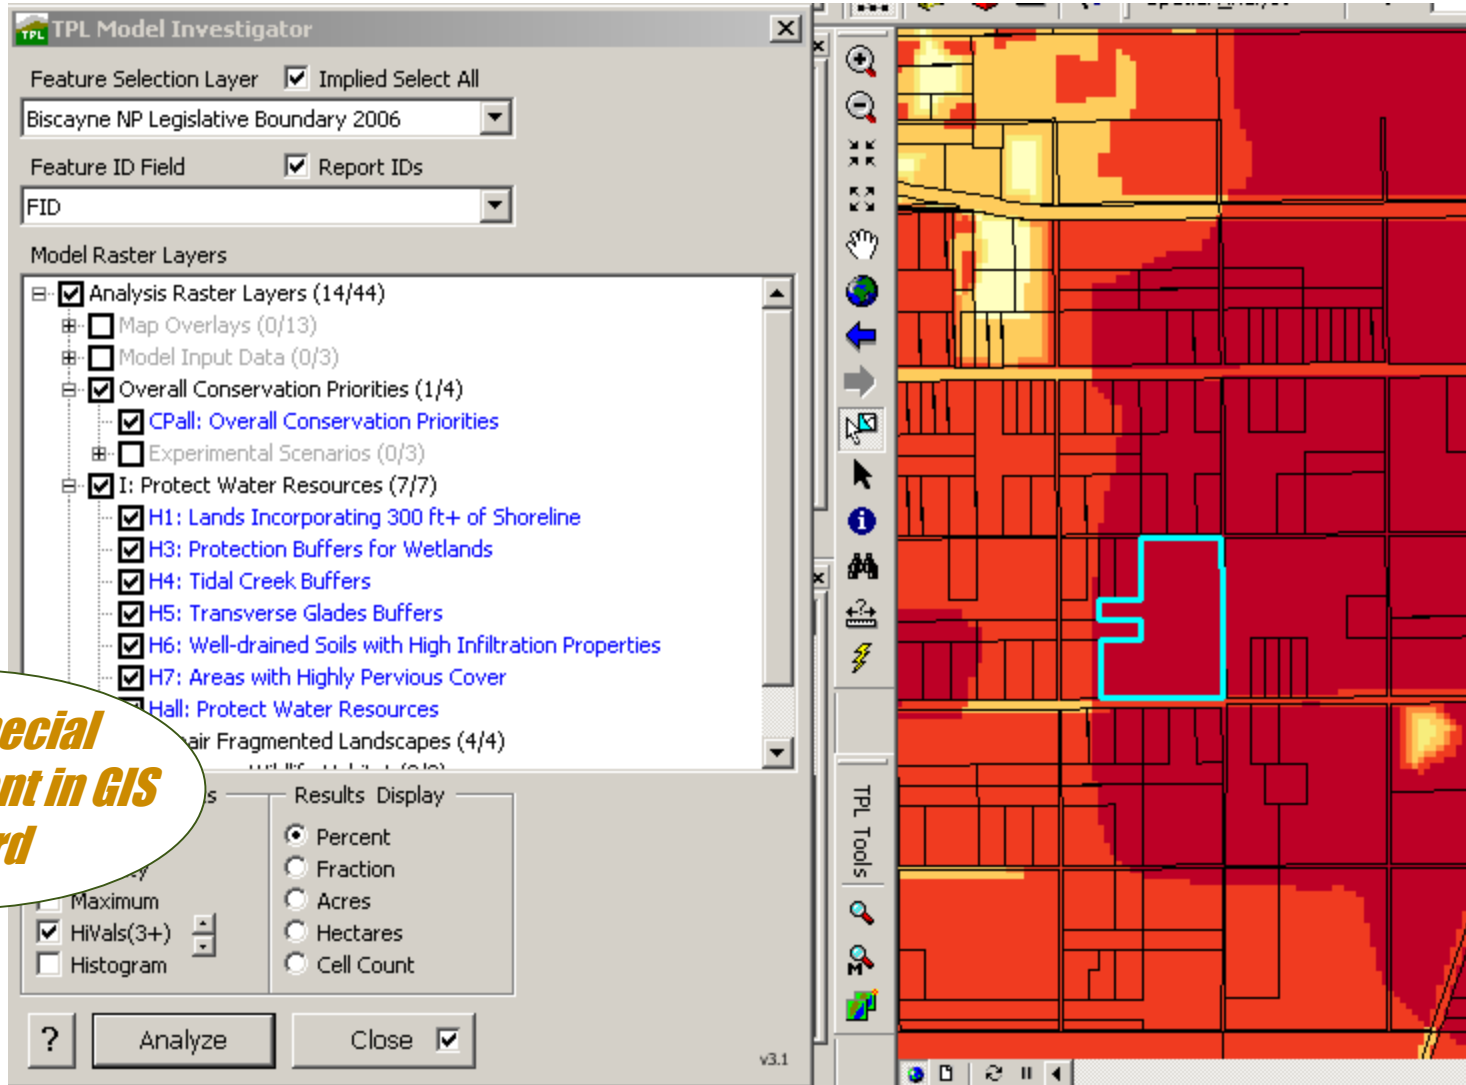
TPL Model Investigator

Feature Selection Layer
Implied Select All
Biscayne NP Legislative Boundary 2006

Feature ID Field
Report IDs
FID

Model Raster Layers
Analysis Raster Layers (14/44)
Map Overlays (0/13)
Model Input Data (0/3)
Overall Conservation Priorities (1/4)
CPall: Overall Conservation Priorities
Experimental Scenarios (0/3)
I: Protect Water Resources (7/7)
H1: Lands Incorporating 300 ft+ of Shoreline
H3: Protection Buffers for Wetlands
H4: Tidal Creek Buffers
H5: Transverse Glades Buffers
H6: Well-drained Soils with High Infiltration Properties
H7: Areas with Highly Pervious Cover
Hall: Protect Water Resources
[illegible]air Fragmented Landscapes (4/4)

ecial
nt in GIS
rd

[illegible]s
Maximum
HiVals(3+)
Histogram

Results Display
Percent
Fraction
Acres
Hectares
Cell Count

?
Analyze
Close
v3.1

TPL Tools